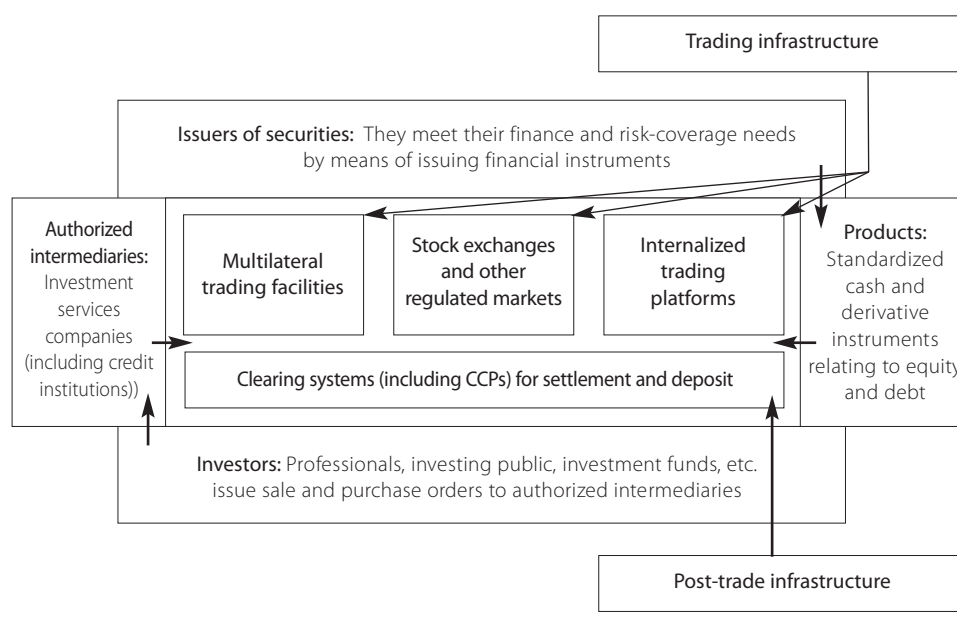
Trading infrastructure

Issuers of securities: They meet their finance and risk-coverage needs by means of issuing financial instruments

Authorized intermediaries: Investment services companies (including credit institutions))

Multilateral trading facilities

Stock exchanges and other regulated markets

Internalized trading platforms

Products: Standardized cash and derivative instruments relating to equity and debt

Clearing systems (including CCPs) for settlement and deposit

Investors: Professionals, investing public, investment funds, etc. issue sale and purchase orders to authorized intermediaries

Post-trade infrastructure